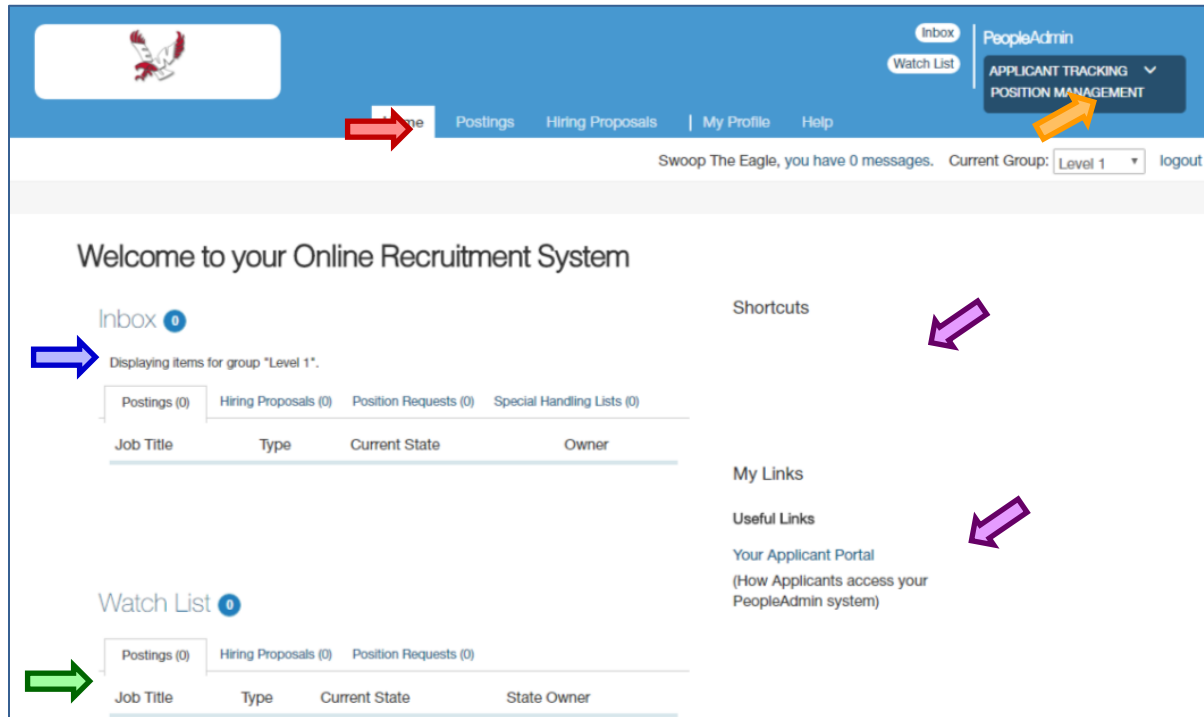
Inbox
Watch List
PeopleAdmin
APPLICANT TRACKING
POSITION MANAGEMENT

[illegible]me Postings Hiring Proposals | My Profile Help

Swoop The Eagle, you have 0 messages. Current Group: Level 1 logout

Welcome to your Online Recruitment System

Inbox 0

Displaying items for group "Level 1".

Postings (0) Hiring Proposals (0) Position Requests (0) Special Handling Lists (0)

| Job Title | Type | Current State | Owner |
|---|---|---|---|

Watch List 0

Postings (0) Hiring Proposals (0) Position Requests (0)

| Job Title | Type | Current State | State Owner |
|---|---|---|---|

Shortcuts

My Links

Useful Links

Your Applicant Portal
(How Applicants access your PeopleAdmin system)